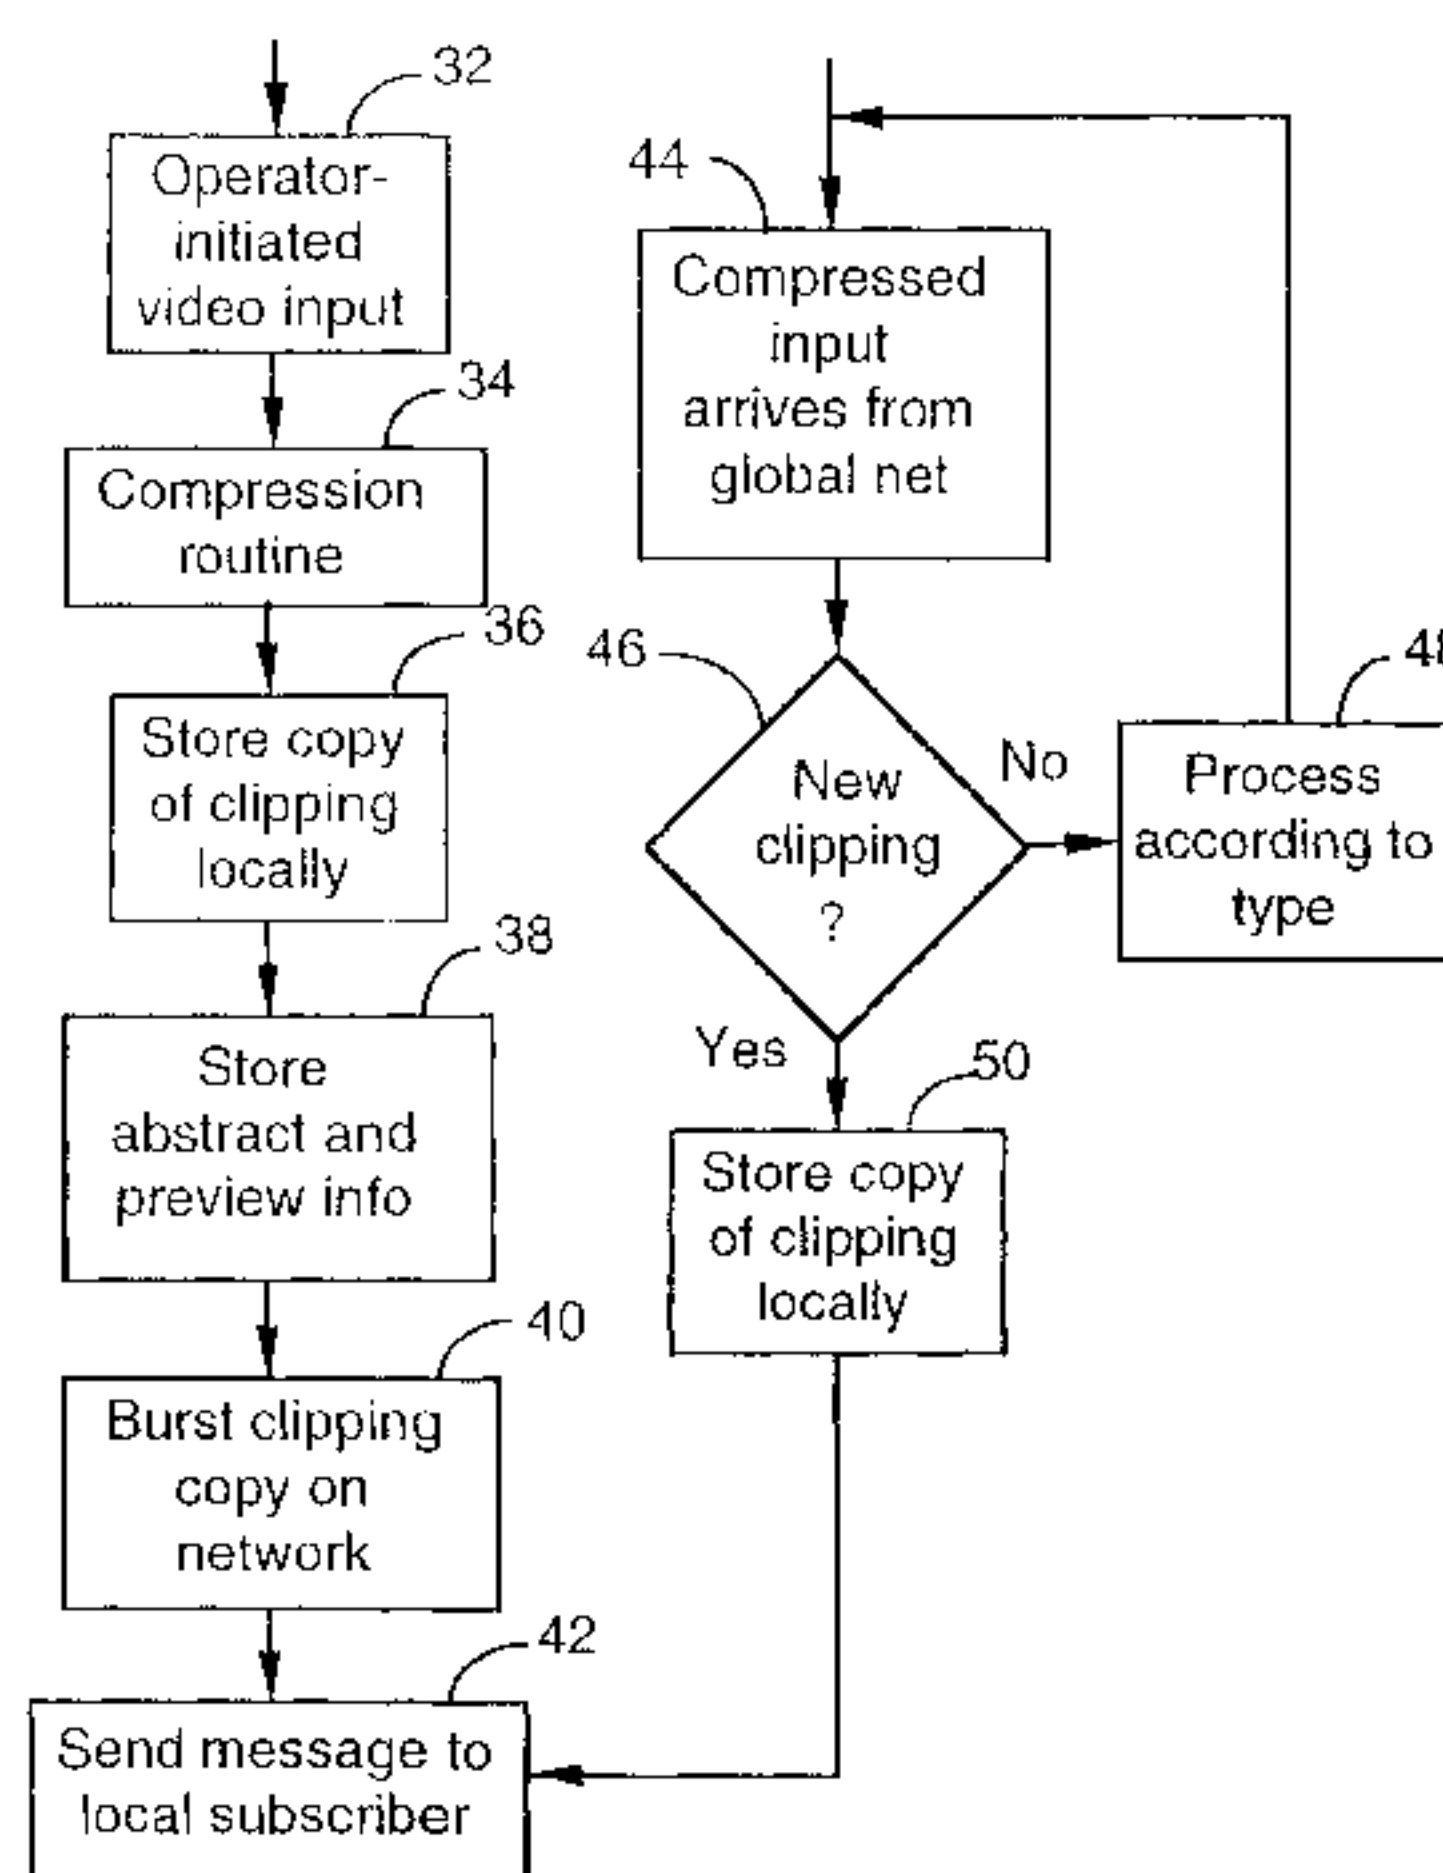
32

Operator-initiated video input

34

Compression routine

36

Store copy of clipping locally

38

Store abstract and preview info

40

Burst clipping copy on network

42

Send message to local subscriber

44

Compressed input arrives from global net

46

New clipping ?

No

48

Process according to type

Yes

50

Store copy of clipping locally